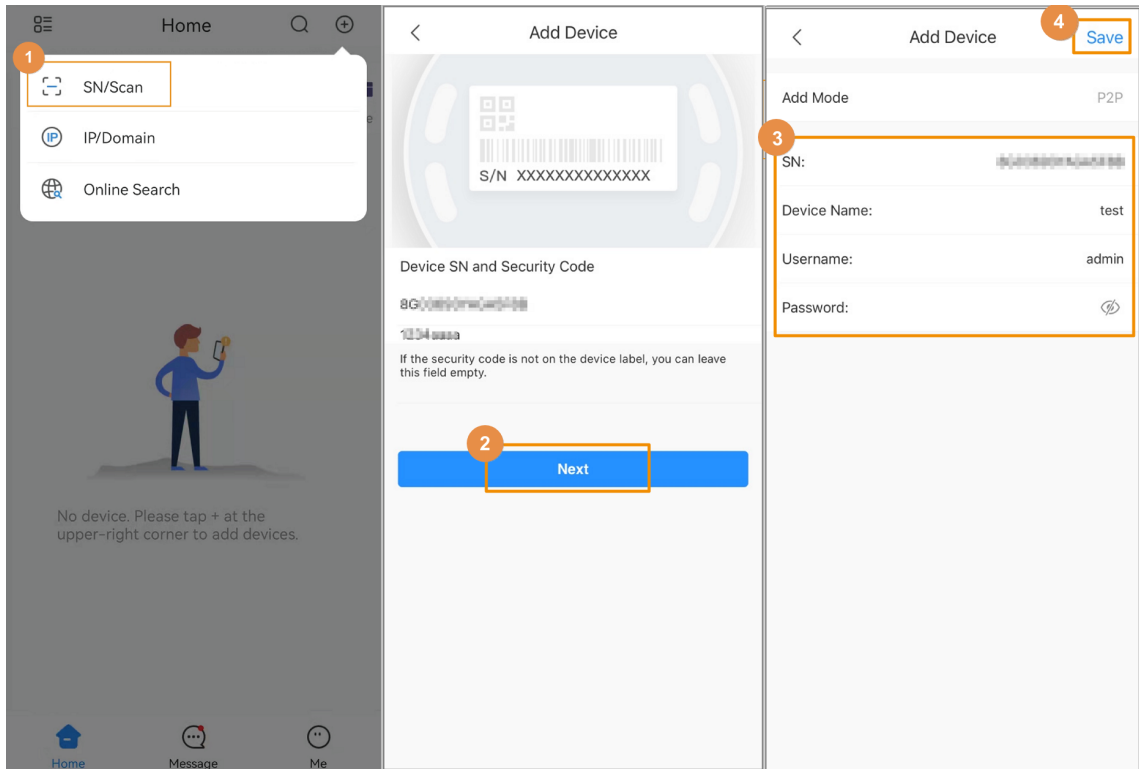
Home

1

SN/Scan

IP/Domain

Online Search

No device. Please tap + at the upper-right corner to add devices.

Home Message Me

Add Device

S/N XXXXXXXXXXXXXX

Device SN and Security Code

8G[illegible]

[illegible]

If the security code is not on the device label, you can leave this field empty.

2

Next

Add Device

4

Save

Add Mode P2P

3

SN: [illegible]

Device Name: test

Username: admin

Password: